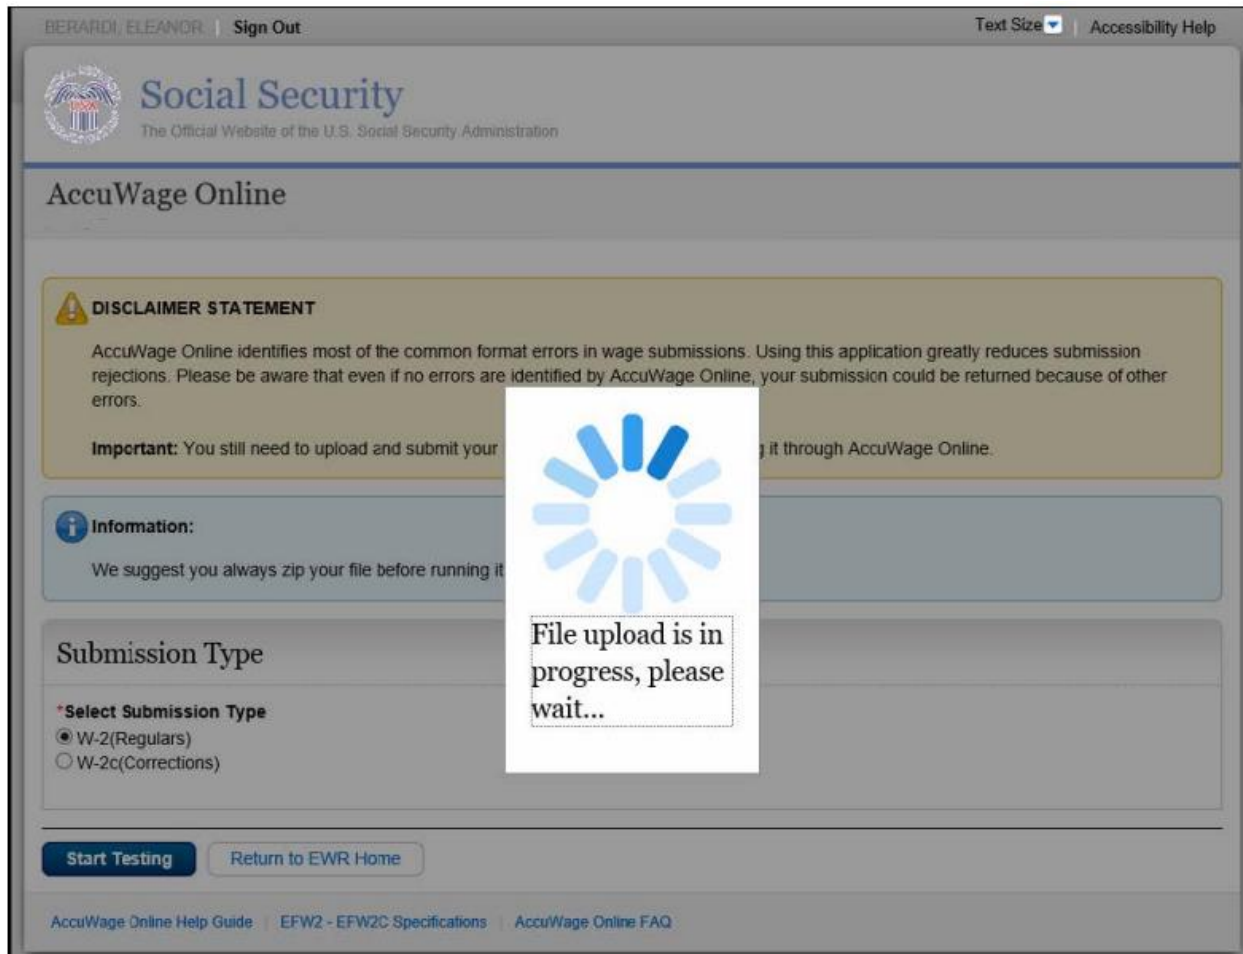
BERARDI, ELEANOR | Sign Out

Text Size | Accessibility Help

Social Security
The Official Website of the U.S. Social Security Administration

AccuWage Online

DISCLAIMER STATEMENT

AccuWage Online identifies most of the common format errors in wage submissions. Using this application greatly reduces submission rejections. Please be aware that even if no errors are identified by AccuWage Online, your submission could be returned because of other errors.

Important: You still need to upload and submit your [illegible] it through AccuWage Online.

Information:

We suggest you always zip your file before running it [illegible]

File upload is in progress, please wait...

Submission Type

*Select Submission Type
W-2(Regulars)
W-2c(Corrections)

Start Testing
Return to EWR Home

AccuWage Online Help Guide | EFW2 - EFW2C Specifications | AccuWage Online FAQ